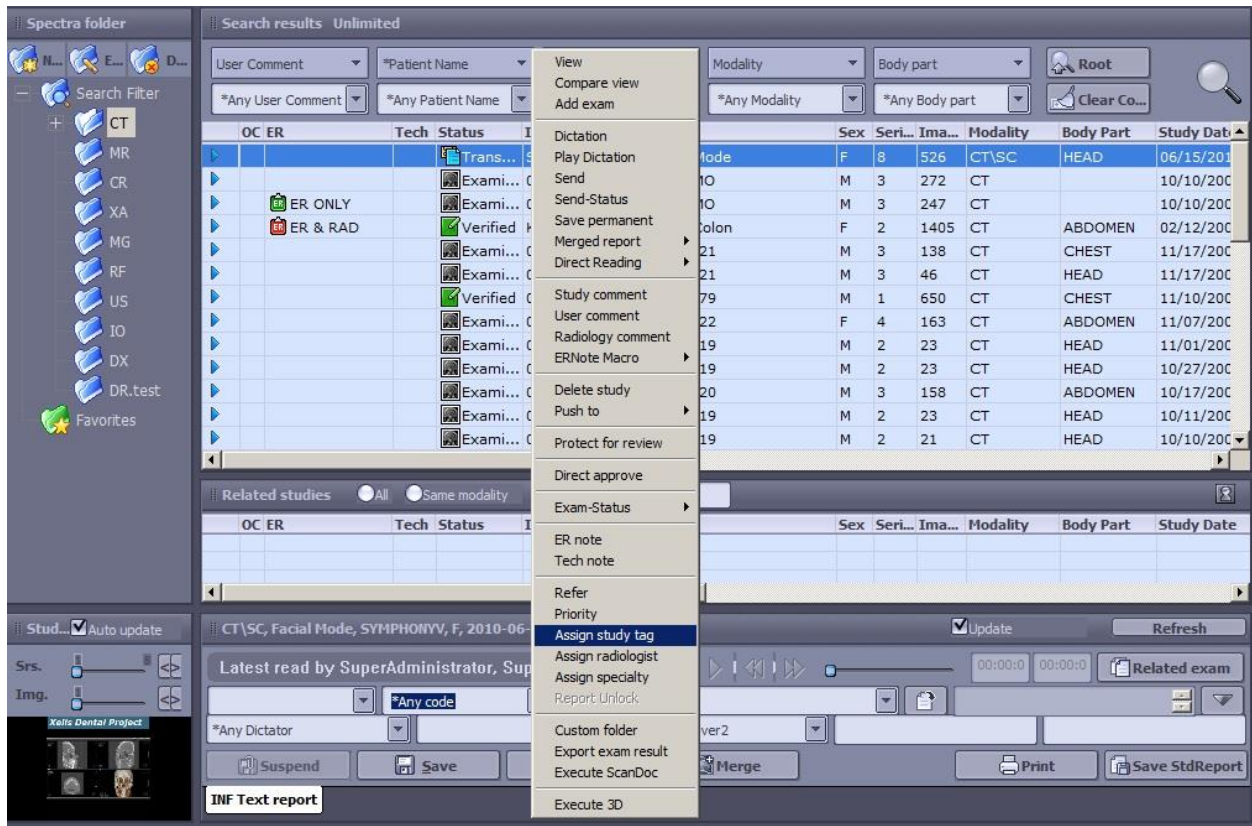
Spectra folder

N... E... D...

Search Filter

CT
MR
CR
XA
MG
RF
US
IO
DX
DR.test
Favorites

Search results Unlimited

User Comment
*Any User Comment
*Patient Name
*Any Patient Name
Modality
*Any Modality
Body part
*Any Body part
Root
Clear Co...

| | OC | ER | Tech | Status | I | | Sex | Seri... | Ima... | Modality | Body Part | Study Date |
|---|---|---|---|---|---|---|---|---|---|---|---|---|
| | | | | Trans... | S | Mode | F | 8 | 526 | CT\SC | HEAD | 06/15/201 |
| | | | | Exami... | 0 | IO | M | 3 | 272 | CT | | 10/10/200 |
| | | ER ONLY | | Exami... | 0 | IO | M | 3 | 247 | CT | | 10/10/200 |
| | | ER & RAD | | Verified | K | Colon | F | 2 | 1405 | CT | ABDOMEN | 02/12/200 |
| | | | | Exami... | 0 | 21 | M | 3 | 138 | CT | CHEST | 11/17/200 |
| | | | | Exami... | 0 | 21 | M | 3 | 46 | CT | HEAD | 11/17/200 |
| | | | | Verified | 0 | 79 | M | 1 | 650 | CT | CHEST | 11/10/200 |
| | | | | Exami... | 0 | 22 | F | 4 | 163 | CT | ABDOMEN | 11/07/200 |
| | | | | Exami... | 0 | 19 | M | 2 | 23 | CT | HEAD | 11/01/200 |
| | | | | Exami... | 0 | 19 | M | 2 | 23 | CT | HEAD | 10/27/200 |
| | | | | Exami... | 0 | 20 | M | 3 | 158 | CT | ABDOMEN | 10/17/200 |
| | | | | Exami... | 0 | 19 | M | 2 | 23 | CT | HEAD | 10/11/200 |
| | | | | Exami... | 0 | 19 | M | 2 | 21 | CT | HEAD | 10/10/200 |

View
Compare view
Add exam
Dictation
Play Dictation
Send
Send-Status
Save permanent
Merged report
Direct Reading
Study comment
User comment
Radiology comment
ERNote Macro
Delete study
Push to
Protect for review
Direct approve
Exam-Status
ER note
Tech note
Refer
Priority
Assign study tag
Assign radiologist
Assign specialty
Report Unlock
Custom folder
Export exam result
Execute ScanDoc
Execute 3D

Related studies All Same modality

| | OC | ER | Tech | Status | I | | Sex | Seri... | Ima... | Modality | Body Part | Study Date |
|---|---|---|---|---|---|---|---|---|---|---|---|---|

Stud... Auto update
Srs.
Img.
Xelis Dental Project

CT\SC, Facial Mode, SYMPHONYV, F, 2010-06-
Update
Refresh
Latest read by SuperAdministrator, Sup
00:00:0 00:00:0
Related exam
*Any code
*Any Dictator
ver2
Suspend
Save
Merge
Print
Save StdReport
INF Text report